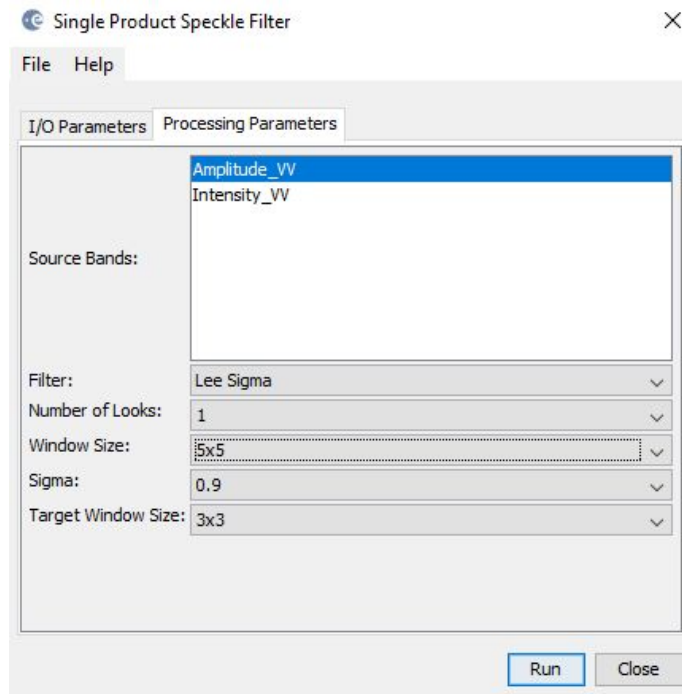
Single Product Speckle Filter

File Help

I/O Parameters Processing Parameters

Source Bands:
Amplitude_VV
Intensity_VV

Filter: Lee Sigma
Number of Looks: 1
Window Size: 5x5
Sigma: 0.9
Target Window Size: 3x3

Run Close